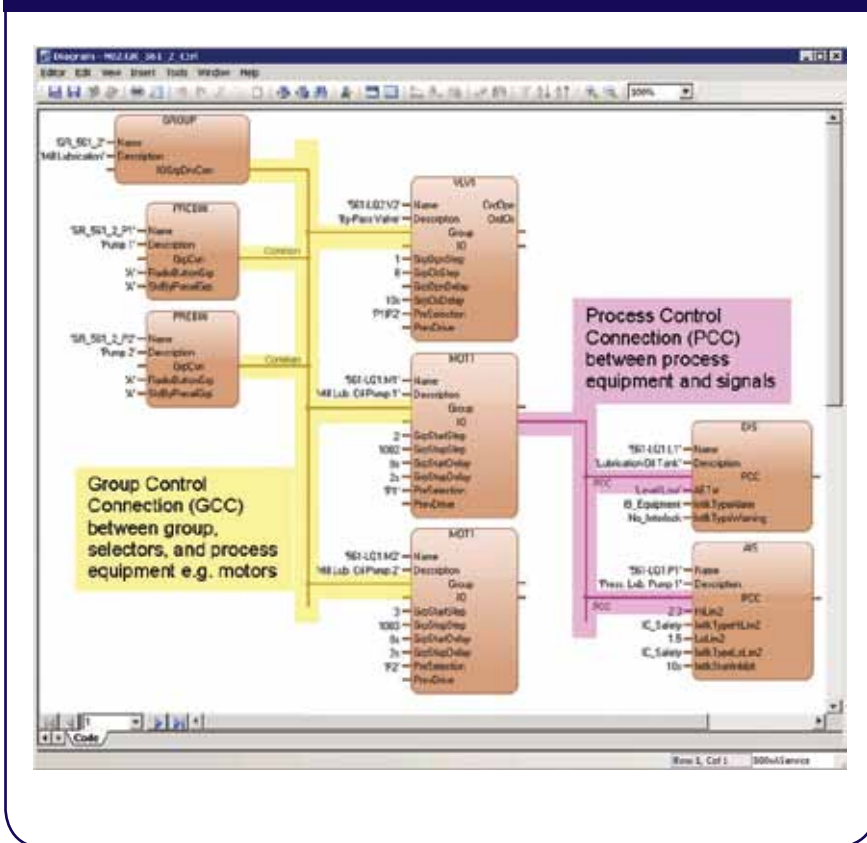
Diagram - M02.GR_561_2_Ctrl

Editor Edit View Insert Tools Window Help

100%

GROUP
'GR_561_2' Name
'Mill Lubrication' Description
IOGrpDrvCon

PRCEW
'GR_561_2_P1' Name
'Pump 1' Description
GrpCon
'A' RadioButtonGrp
'A' StdByPanelGrp

Common

PRCEW
'GR_561_2_P2' Name
'Pump 2' Description
GrpCon
'A' RadioButtonGrp
'A' StdByPanelGrp

Common

VLV1
'561-LG21.V2' Name
'By-Pass Valve' Description
Group
IO
1 GrpOpnStep
8 GrpClsStep
GrpOpnDelay
10s GrpClsDelay
'P1|P2' PreSelection
PrevDrive
CtrlOpn
OutCls

Process Control Connection (PCC) between process equipment and signals

MOT1
'561-LG21.M1' Name
'Mill Lub. Oil Pump 1' Description
Group
IO
2 GrpStartStep
1082 GrpStopStep
0s GrpStartDelay
2s GrpStopDelay
'P1' PreSelection
PrevDrive

Group Control Connection (GCC) between group, selectors, and process equipment e.g. motors

MOT1
'561-LG21.M2' Name
'Mill Lub. Oil Pump 2' Description
Group
IO
3 GrpStartStep
1083 GrpStopStep
0s GrpStartDelay
2s GrpStopDelay
'P2' PreSelection
PrevDrive

DIS
'561-LG21.L1' Name
'Lubrication Oil Tank' Description
PCC
'LevelLow' AETxt
IS_Equipment IntlkTypeAlarm
No_Interlock IntlkTypeWarning

AIS
'561-LG21.P1' Name
'Press. Lub. Pump 1' Description
PCC
2.3 HiLim2
IC_Safety IntlkTypeHiLim2
1.5 LoLim2
IC_Safety IntlkTypeLoLim2
10s IntlkStartInhibit

PCC
PCC

Code

Row 1, Col 1    800xA Service